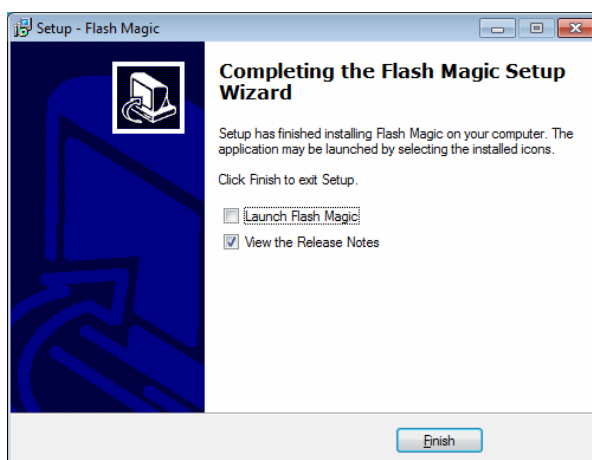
Setup - Flash Magic

Completing the Flash Magic Setup Wizard

Setup has finished installing Flash Magic on your computer. The application may be launched by selecting the installed icons.

Click Finish to exit Setup.

Launch Flash Magic

View the Release Notes

Finish